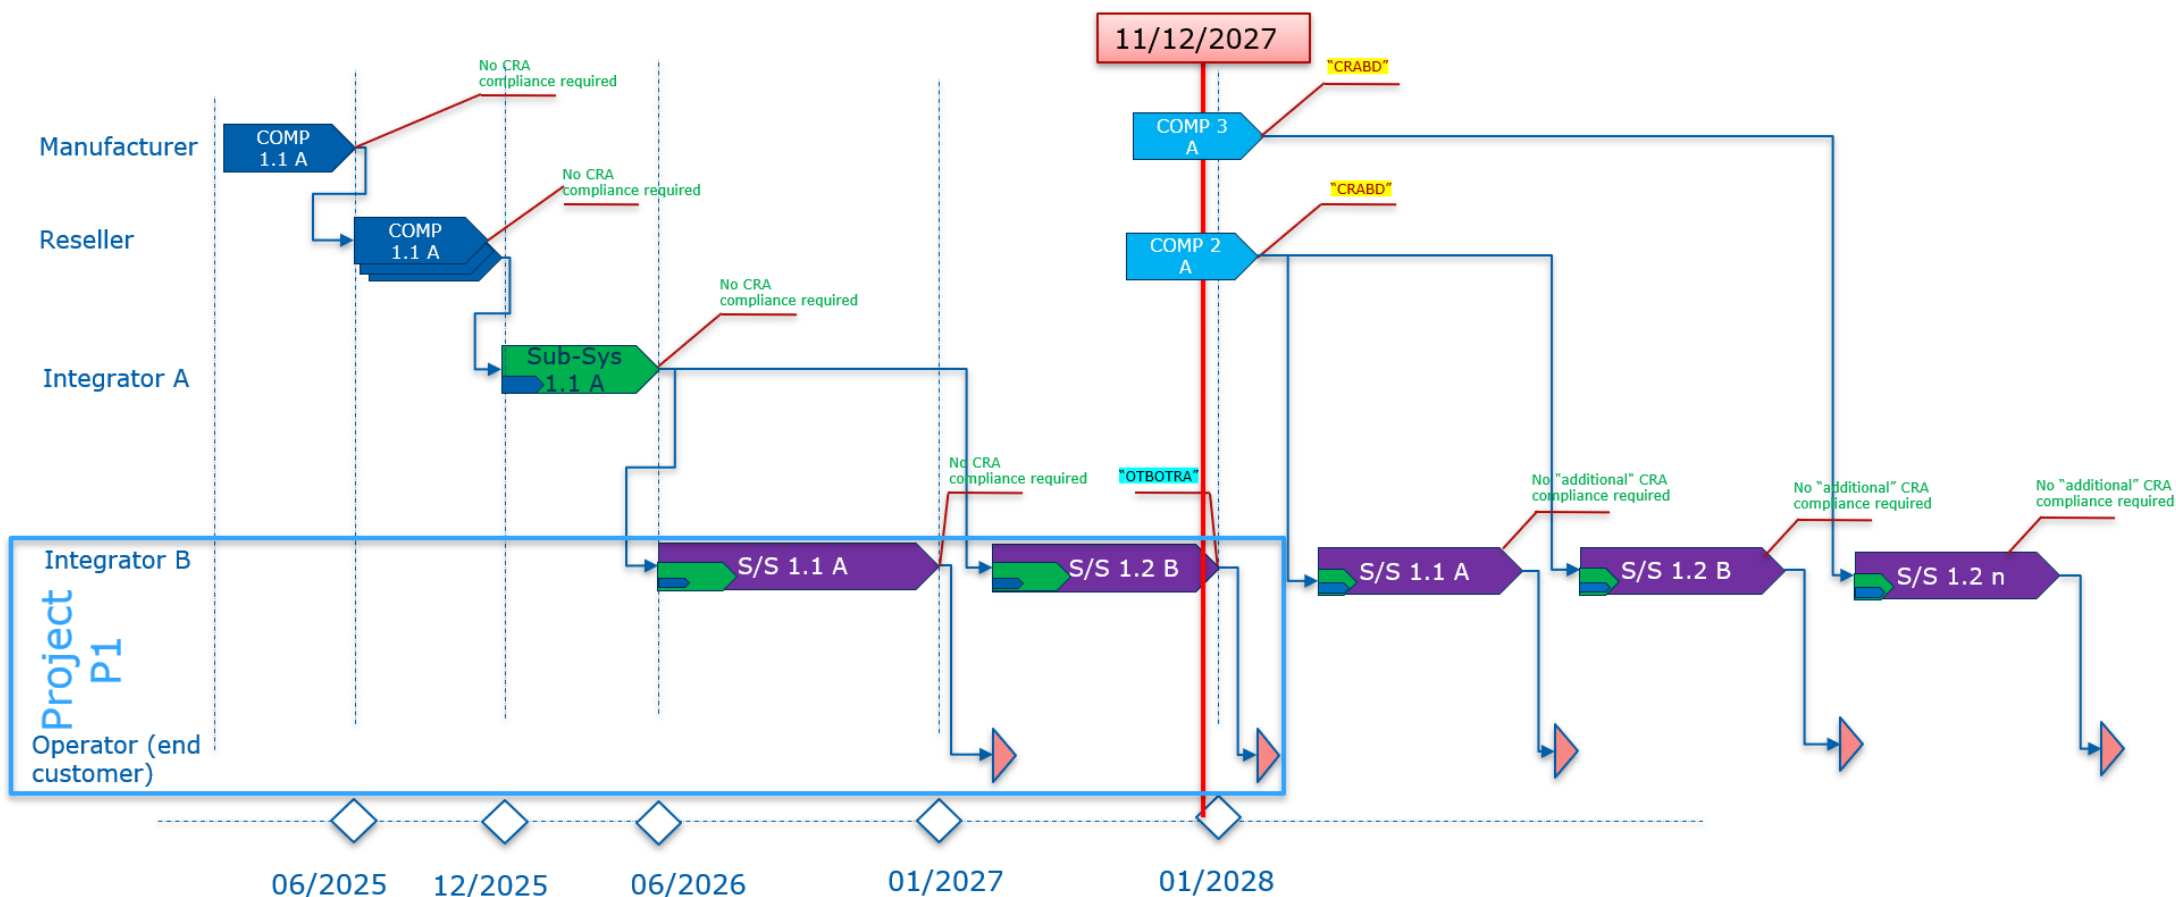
11/12/2027

No CRA compliance required

"CRABD"

Manufacturer

COMP 1.1 A

COMP 3 A

No CRA compliance required

"CRABD"

Reseller

COMP 1.1 A

COMP 2 A

No CRA compliance required

Integrator A

Sub-Sys 1.1 A

No CRA compliance required

"OTBOTRA"

No "additional" CRA compliance required

No "additional" CRA compliance required

No "additional" CRA compliance required

Integrator B

S/S 1.1 A

S/S 1.2 B

S/S 1.1 A

S/S 1.2 B

S/S 1.2 n

Project P1

Operator (end customer)

06/2025

12/2025

06/2026

01/2027

01/2028